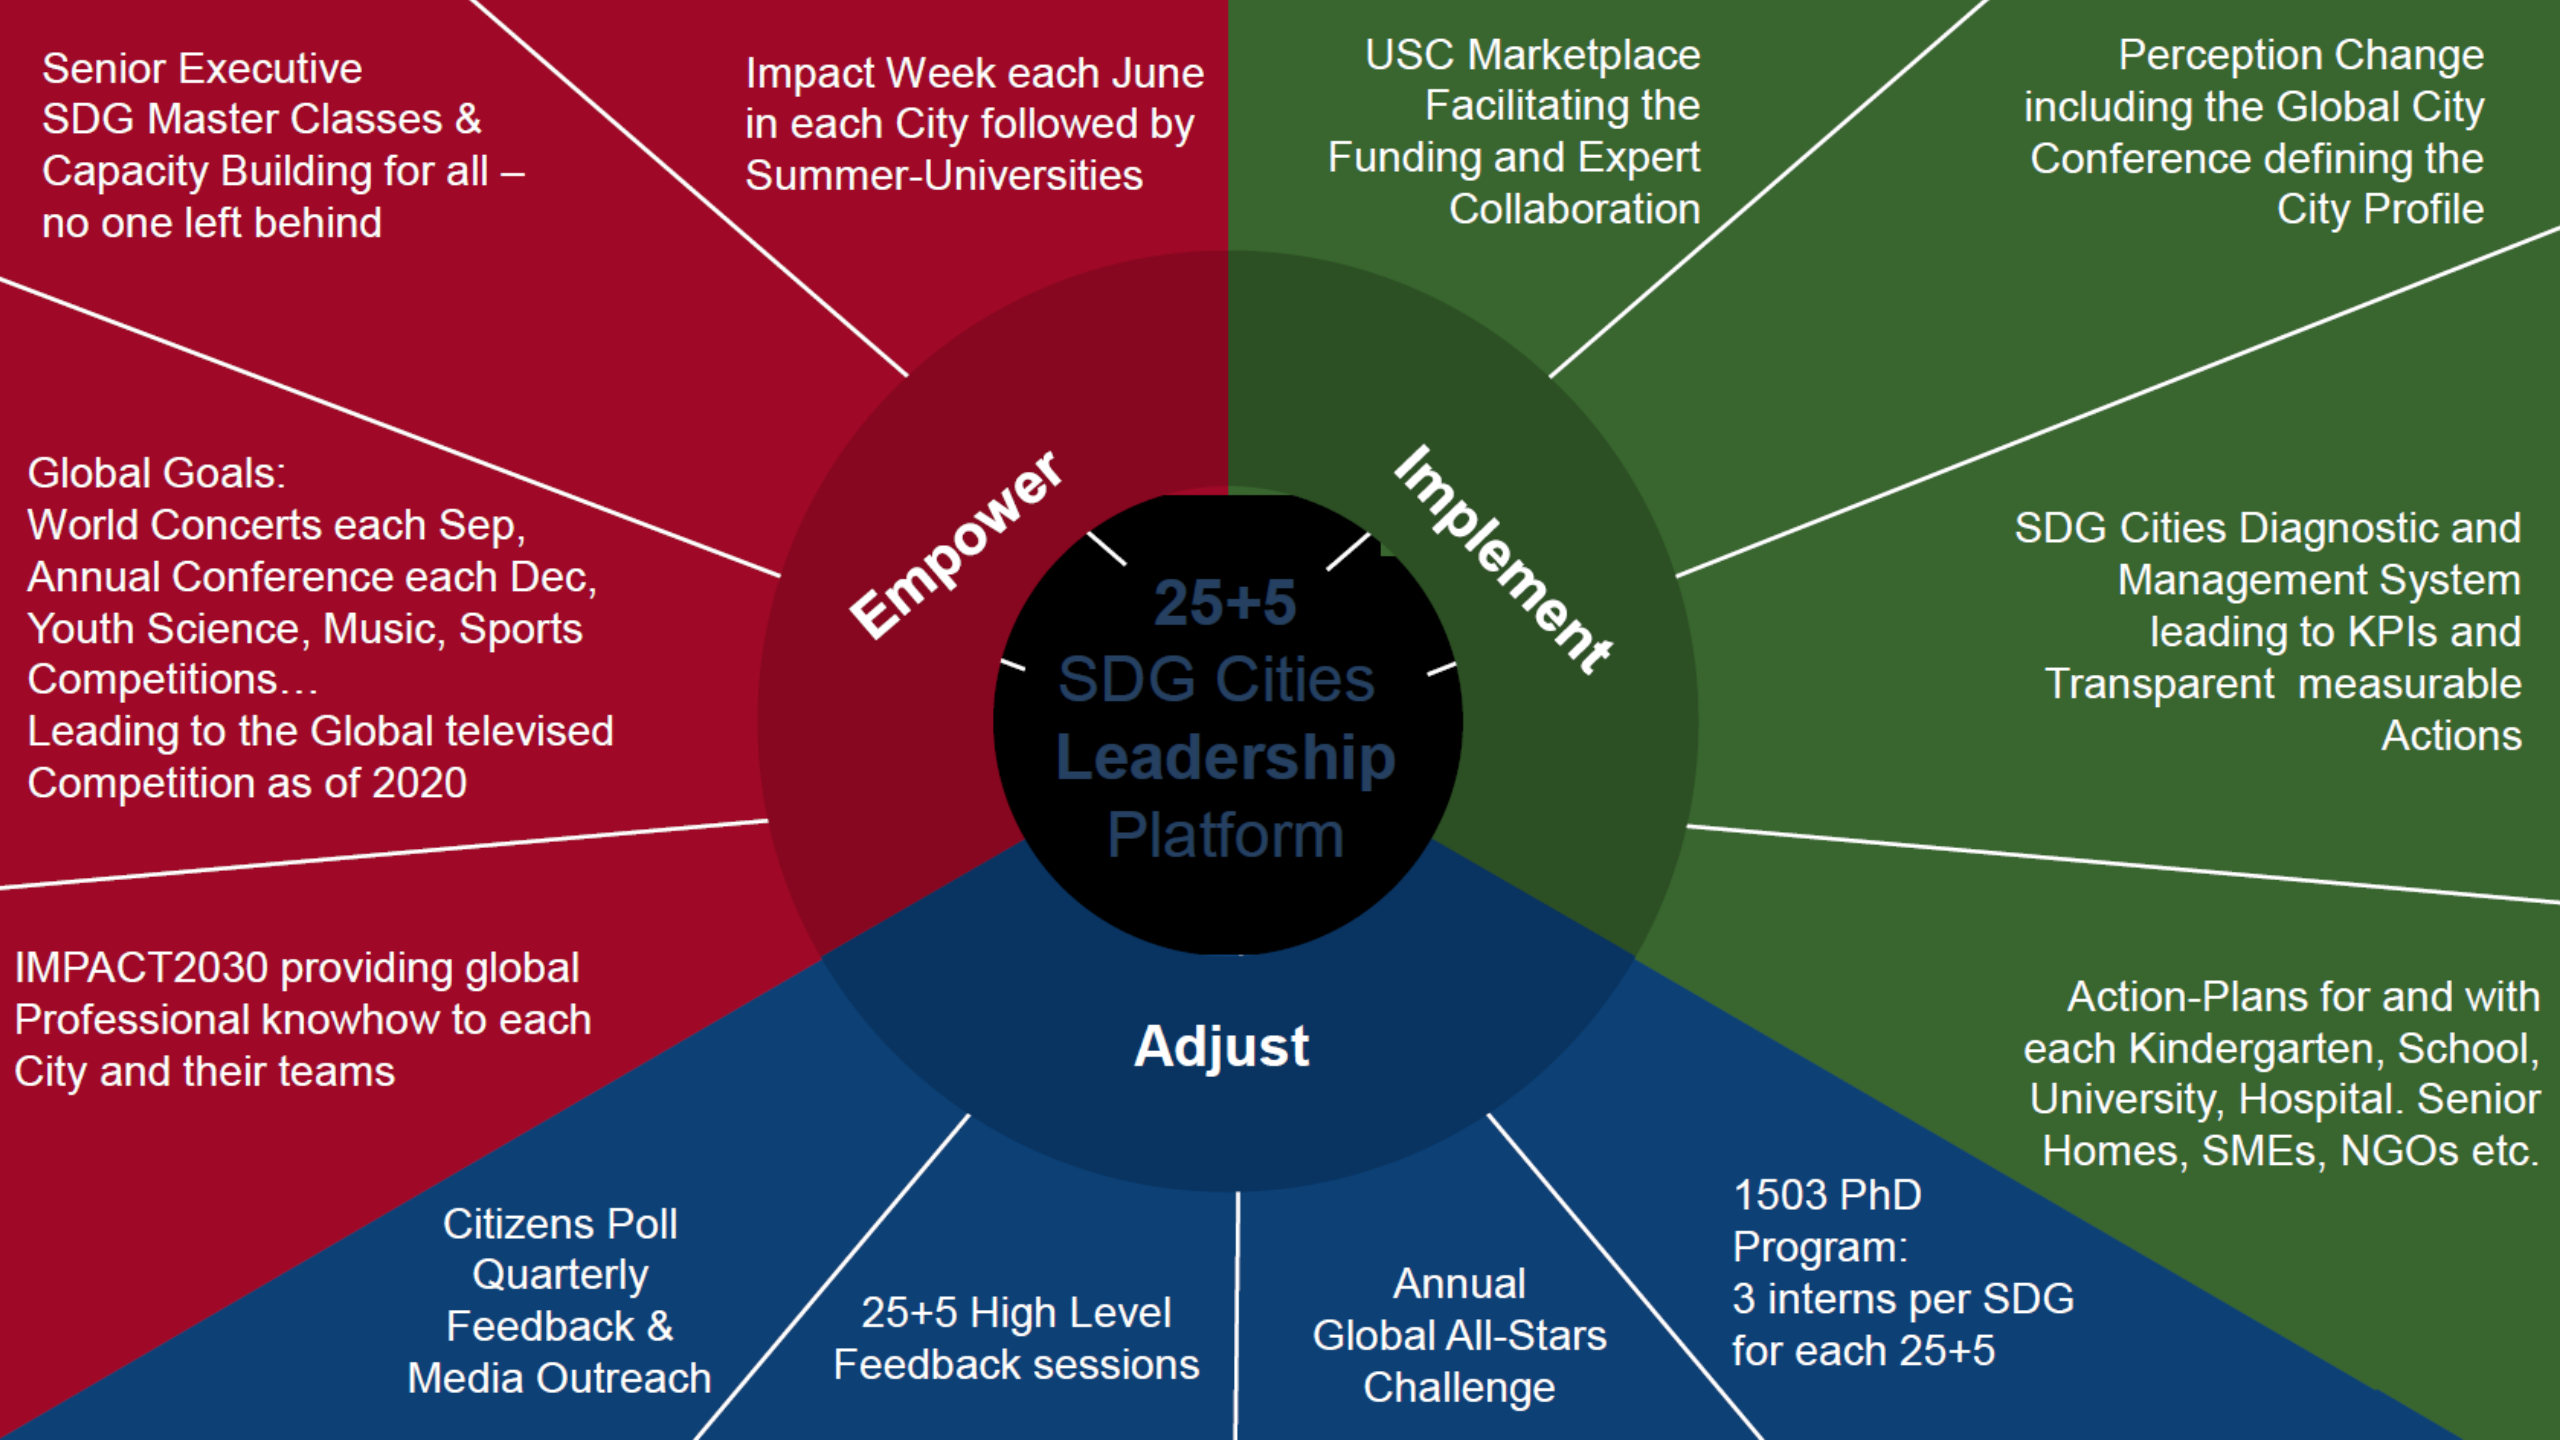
Senior Executive SDG Master Classes & Capacity Building for all – no one left behind

Impact Week each June in each City followed by Summer-Universities

USC Marketplace Facilitating the Funding and Expert Collaboration

Perception Change including the Global City Conference defining the City Profile

Global Goals:
World Concerts each Sep,
Annual Conference each Dec,
Youth Science, Music, Sports Competitions…
Leading to the Global televised Competition as of 2020

Empower

25+5
SDG Cities
Leadership
Platform

Implement

SDG Cities Diagnostic and Management System leading to KPIs and Transparent measurable Actions

IMPACT2030 providing global Professional knowhow to each City and their teams

Adjust

Action-Plans for and with each Kindergarten, School, University, Hospital. Senior Homes, SMEs, NGOs etc.

Citizens Poll Quarterly Feedback & Media Outreach

25+5 High Level Feedback sessions

Annual Global All-Stars Challenge

1503 PhD Program:
3 interns per SDG for each 25+5